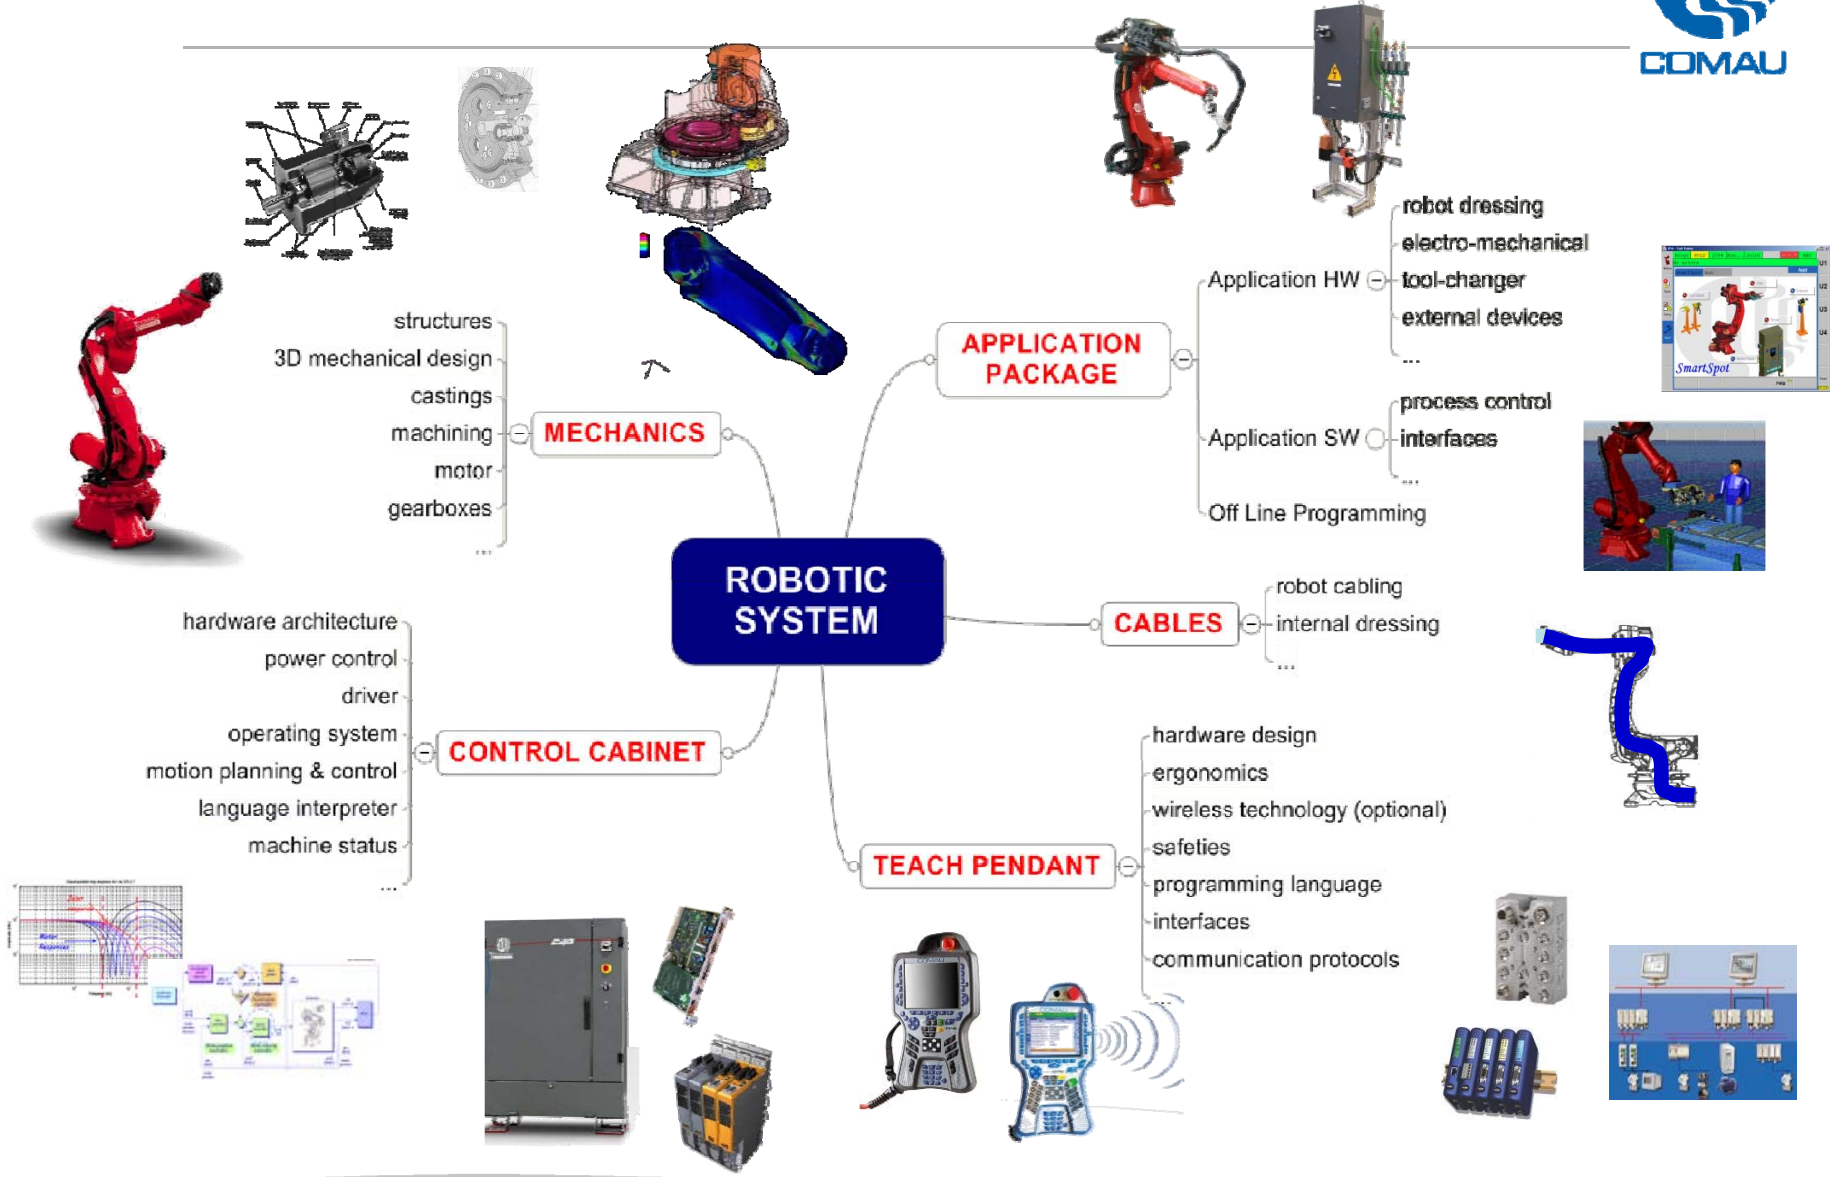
COMAU

ROBOTIC SYSTEM

MECHANICS
structures
3D mechanical design
castings
machining
motor
gearboxes
...

APPLICATION PACKAGE
Application HW
robot dressing
electro-mechanical
tool-changer
external devices
...
Application SW
process control
interfaces
...
Off Line Programming

SmartSpot

CABLES
robot cabling
internal dressing
...

CONTROL CABINET
hardware architecture
power control
driver
operating system
motion planning & control
language interpreter
machine status
...

TEACH PENDANT
hardware design
ergonomics
wireless technology (optional)
safeties
programming language
interfaces
communication protocols
...